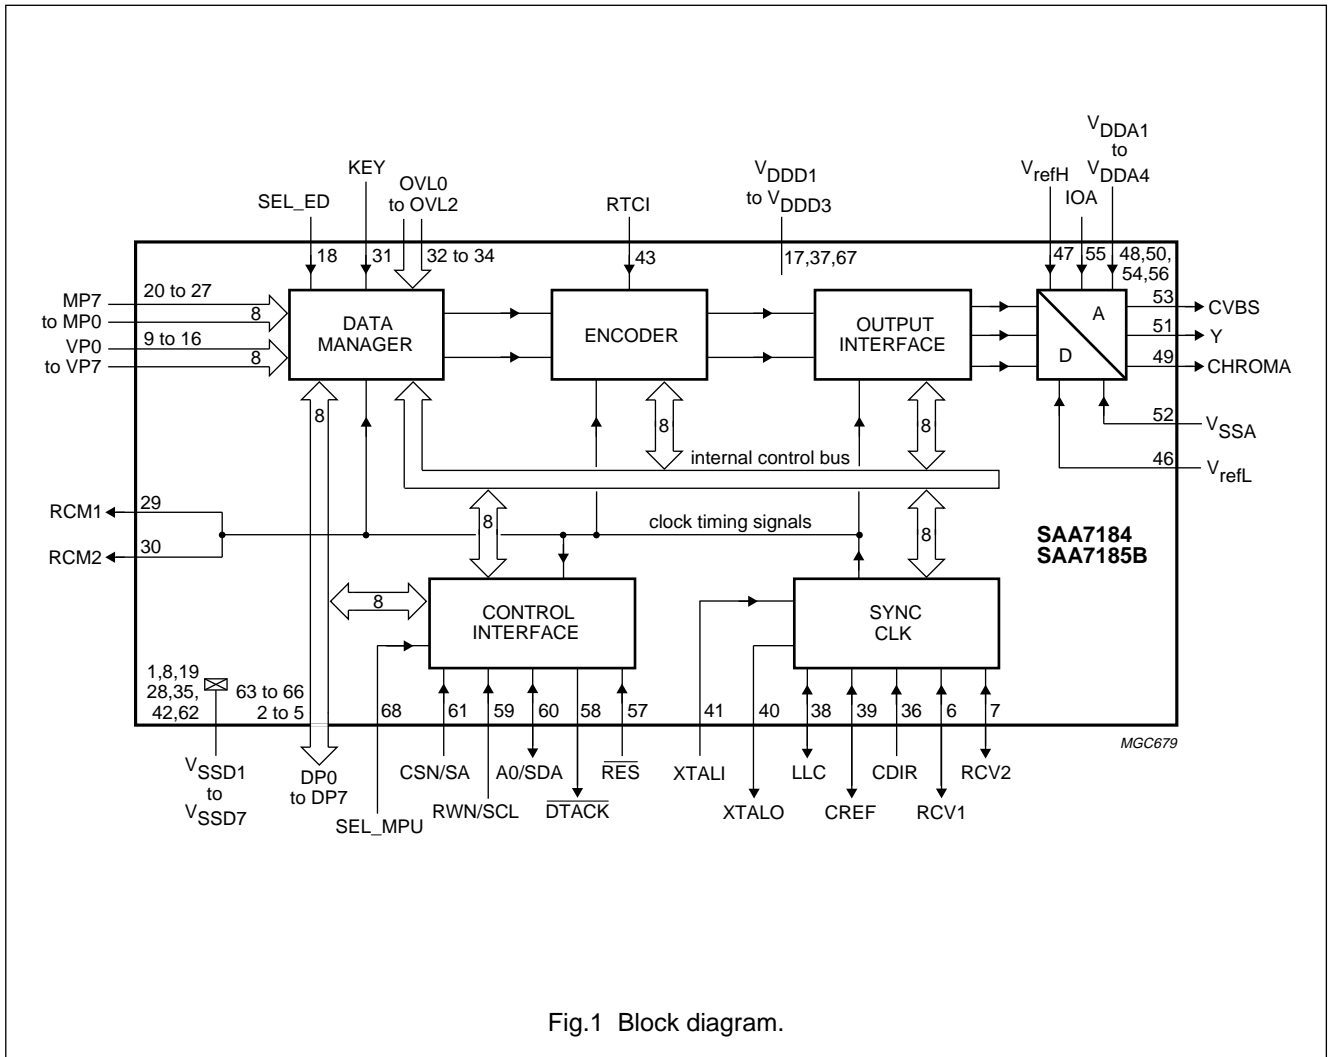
$V_{DDA1}$
to
$V_{DDA4}$

$V_{DDD1}$
to $V_{DDD3}$

$V_{refH}$

IOA

KEY

OVL0
to OVL2

SEL_ED

RTCI

18

31

32 to 34

43

17,37,67

47

55

48,50,
54,56

MP7
to MP0

20 to 27

8

VP0
to VP7

9 to 16

8

DATA
MANAGER

ENCODER

OUTPUT
INTERFACE

A

D

53

CVBS

51

Y

49

CHROMA

52

$V_{SSA}$

46

$V_{refL}$

8

8

8

internal control bus

RCM1

29

RCM2

30

8

clock timing signals

8

SAA7184
SAA7185B

8

CONTROL
INTERFACE

SYNC
CLK

1,8,19
28,35,
42,62

63 to 66
2 to 5

68

61

59

60

58

57

41

40

38

39

36

6

7

MGC679

$V_{SSD1}$
to
$V_{SSD7}$

DP0
to DP7

SEL_MPU

CSN/SA

RWN/SCL

A0/SDA

$\overline{DTACK}$

$\overline{RES}$

XTALI

XTALO

LLC

CREF

CDIR

RCV1

RCV2

Fig.1 Block diagram.